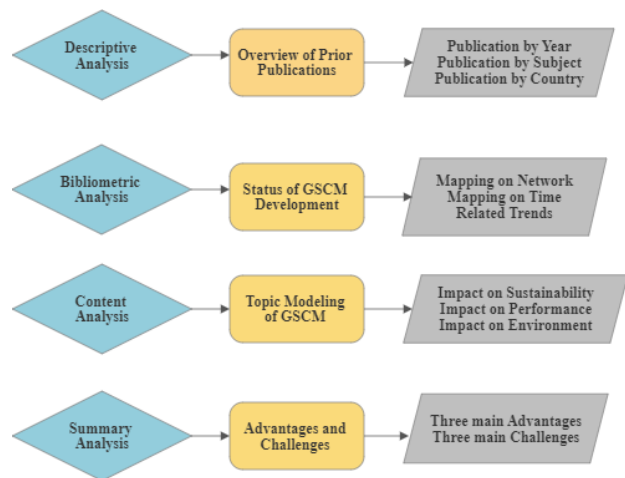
Descriptive Analysis

Overview of Prior Publications

Publication by Year
Publication by Subject
Publication by Country

Bibliometric Analysis

Status of GSCM Development

Mapping on Network
Mapping on Time
Related Trends

Content Analysis

Topic Modeling of GSCM

Impact on Sustainability
Impact on Performance
Impact on Environment

Summary Analysis

Advantages and Challenges

Three main Advantages
Three main Challenges